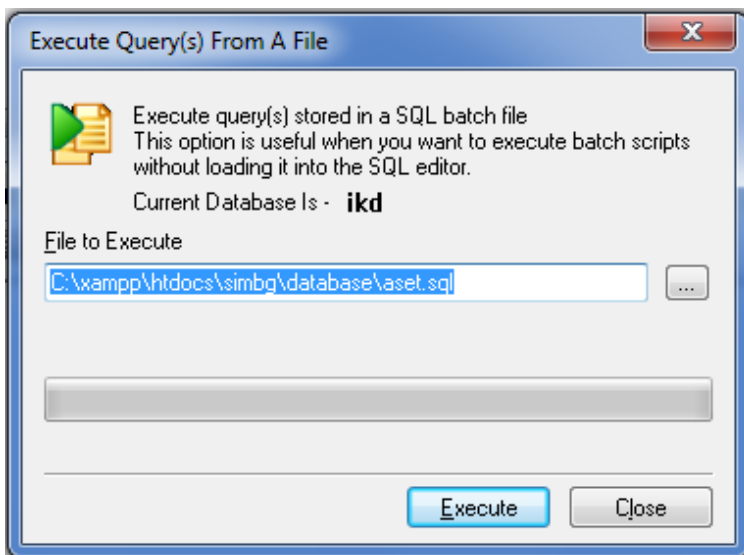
Execute Query(s) From A File

Execute query(s) stored in a SQL batch file
This option is useful when you want to execute batch scripts without loading it into the SQL editor.

Current Database Is - ikd

File to Execute

C:\xampp\htdocs\simbg\database\aset.sql

...

Execute

Close